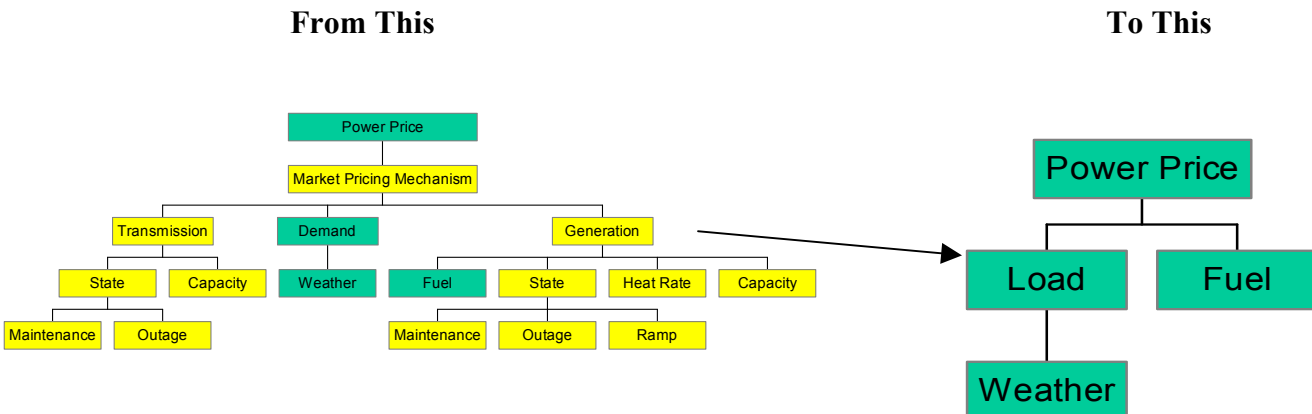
From This

To This

Power Price

Market Pricing Mechanism

Transmission

Demand

Generation

State

Capacity

Weather

Fuel

State

Heat Rate

Capacity

Maintenance

Outage

Maintenance

Outage

Ramp

Power Price

Load

Fuel

Weather